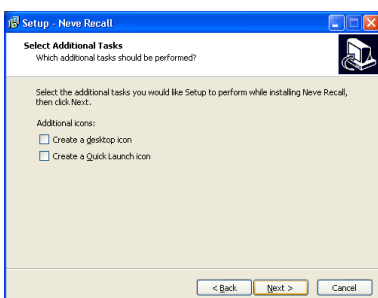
Setup - Neve Recall

Select Additional Tasks
Which additional tasks should be performed?

Select the additional tasks you would like Setup to perform while installing Neve Recall, then click Next.

Additional icons:

Create a desktop icon

Create a Quick Launch icon

< Back
Next >
Cancel